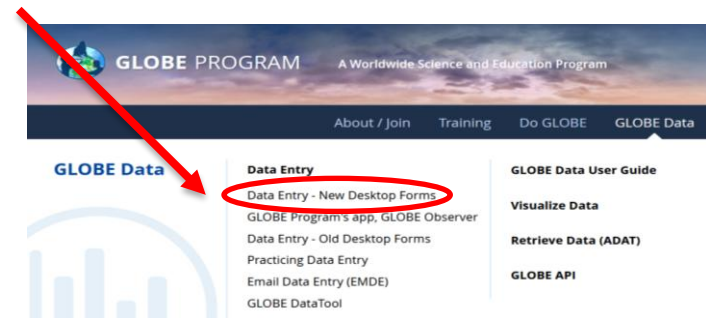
GLOBE PROGRAM A Worldwide Science and Education Program

About / Join Training Do GLOBE GLOBE Data

GLOBE Data

Data Entry
Data Entry - New Desktop Forms
GLOBE Program's app, GLOBE Observer
Data Entry - Old Desktop Forms
Practicing Data Entry
Email Data Entry (EMDE)
GLOBE DataTool

GLOBE Data User Guide
Visualize Data
Retrieve Data (ADAT)
GLOBE API